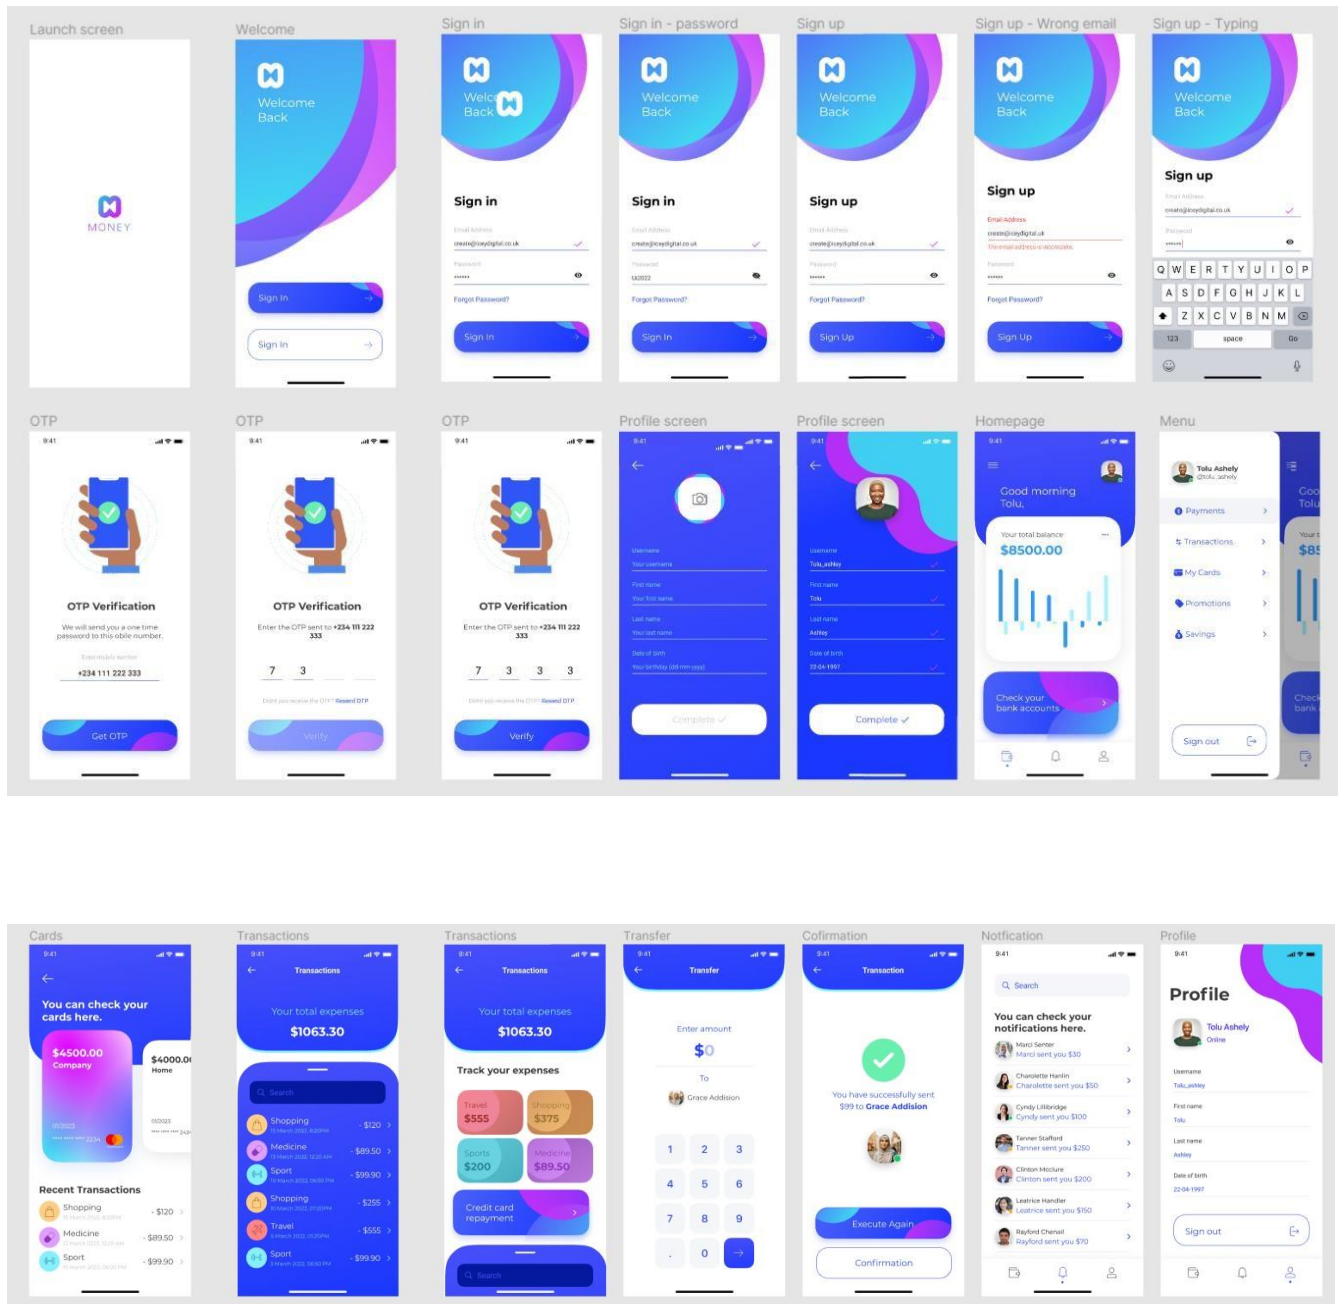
Launch screen

MONEY

Welcome

Welcome Back

Sign In

Sign In

Sign in

Welcome Back

Sign in

Email Address
create@iceydigital.co.uk
Password
••••••
Forgot Password?
Sign In

Sign in - password

Welcome Back

Sign in

Email Address
create@iceydigital.co.uk
Password
tiA2022
Forgot Password?
Sign In

Sign up

Welcome Back

Sign up

Email Address
create@iceydigital.co.uk
Password
••••••
Forgot Password?
Sign Up

Sign up - Wrong email

Welcome Back

Sign up

Email Address
create@iceydigital.uk
The email address is inaccurate
Password
••••••
Forgot Password?
Sign Up

Sign up - Typing

Welcome Back

Sign up

Email Address
create@iceydigital.co.uk
Password
••••••
Q W E R T Y U I O P
A S D F G H J K L
Z X C V B N M
123 space Go

OTP

9:41

OTP Verification

We will send you a one time password to this obile number.

Enter mobile number
+234 111 222 333

Get OTP

OTP

9:41

OTP Verification

Enter the OTP sent to +234 111 222 333

7 3

Didnt you receive the OTP? Resend OTP

Verify

OTP

9:41

OTP Verification

Enter the OTP sent to +234 111 222 333

7 3 3 3

Didnt you receive the OTP? Resend OTP

Verify

Profile screen

9:41

Username
Your username
First name
Your first name
Last name
Your last name
Date of birth
Your birthday (dd-mm-yyyy)

Complete

Profile screen

9:41

Username
Tolu_ashley
First name
Tolu
Last name
Ashley
Date of birth
22-04-1997

Complete

Homepage

9:41

Good morning Tolu,

Your total balance
$8500.00

Check your bank accounts

Menu

Tolu Ashely
@tolu_ashely

Payments
Transactions
My Cards
Promotions
Savings

Sign out

Goo Tolu
Your t
$85
Check bank

Cards

9:41

You can check your cards here.

$4500.00
Company
01/2022
**** **** **** 2234

$4000.0
Home
01/2022
**** **** **** 243

Recent Transactions

Shopping - $120
Medicine - $89.50
Sport - $99.90

Transactions

9:41

Transactions

Your total expenses
$1063.30

Search

Shopping - $120
Medicine - $89.50
Sport - $99.90
Shopping - $255
Travel - $555
Sport - $99.90

Transactions

9:41

Transactions

Your total expenses
$1063.30

Track your expenses

Travel $555
Shopping $375
Sports $200
Medicine $89.50

Credit card repayment

Search

Transfer

9:41

Transfer

Enter amount
$0

To
Grace Addision

1 2 3
4 5 6
7 8 9
. 0

Cofirmation

9:41

Transaction

You have successfully sent $99 to Grace Addision

Execute Again

Confirmation

Notfication

9:41

Search

You can check your notifications here.

Marci Senter
Marci sent you $30
Charlotte Hanlin
Charlotte sent you $50
Cyndy Lillibridge
Cyndy sent you $100
Tanner Stafford
Tanner sent you $250
Clinton Mcclure
Clinton sent you $200
Leatrice Handler
Leatrice sent you $150
Rayford Chenail
Rayford sent you $70

Profile

9:41

Profile

Tolu Ashely
Online

Username
Tolu_ashley
First name
Tolu
Last name
Ashley
Date of birth
22-04-1997

Sign out